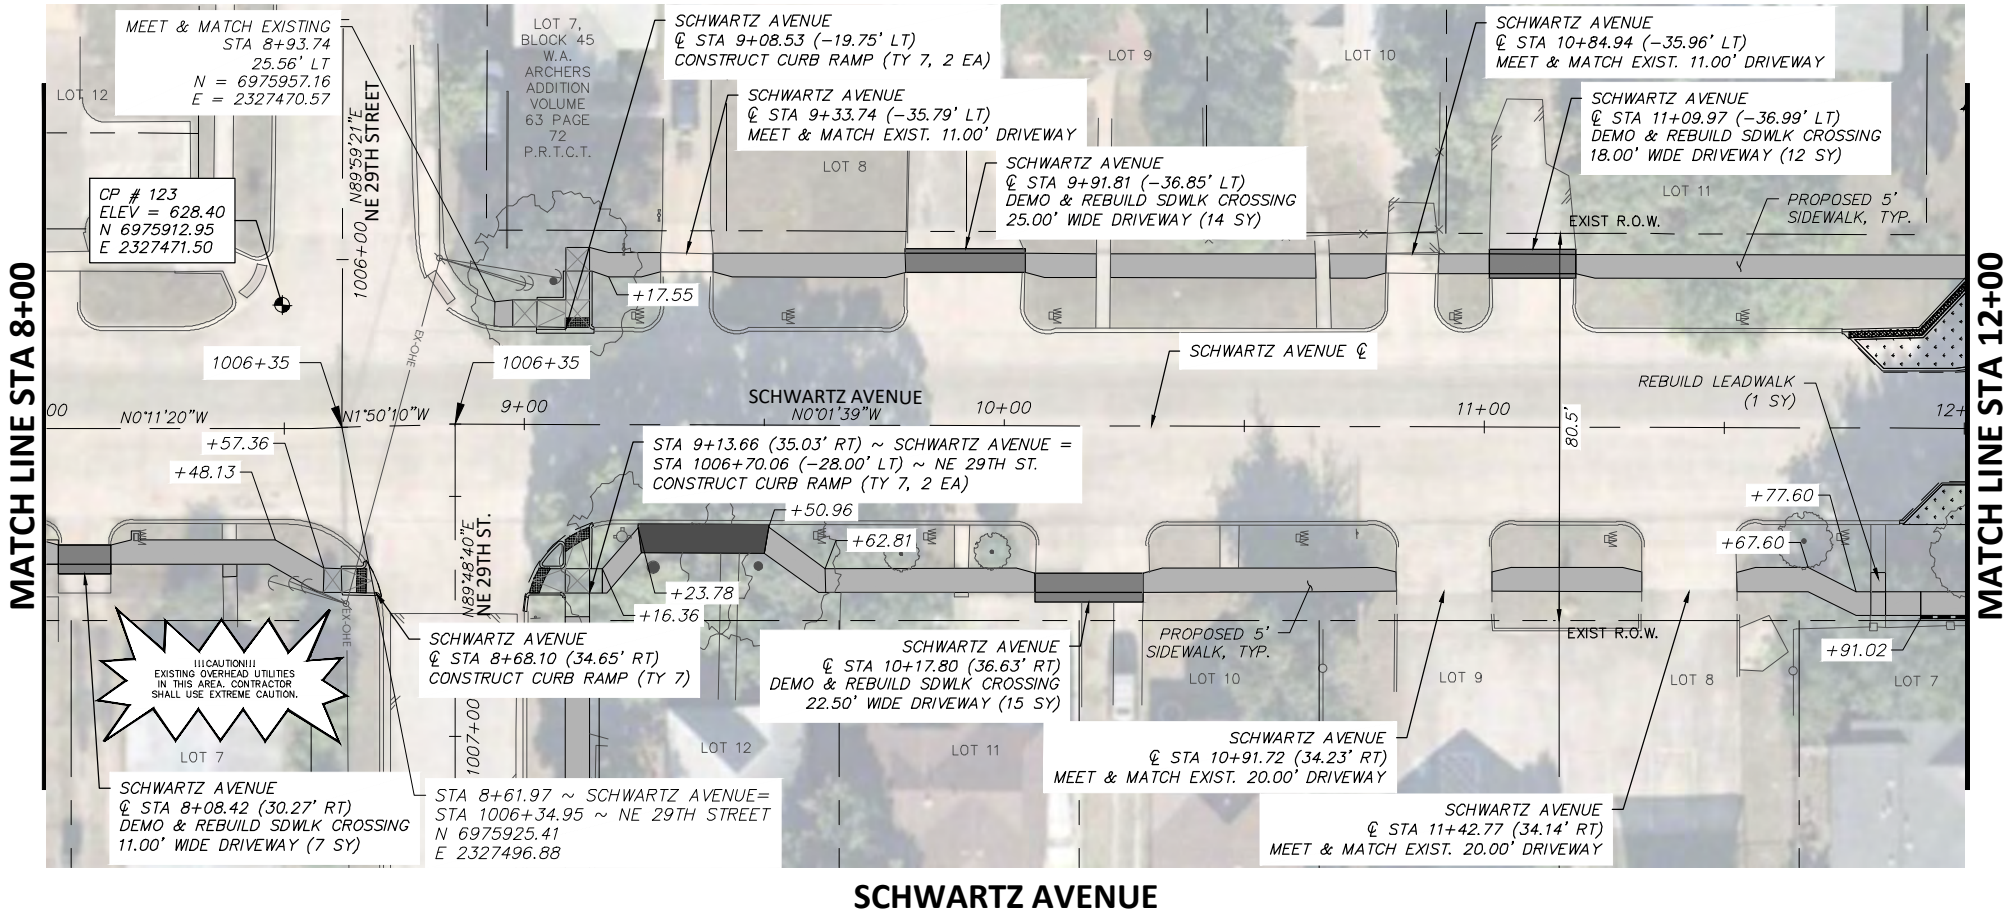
MEET & MATCH EXISTING
STA 8+93.74
25.56' LT
N = 6975957.16
E = 2327470.57

LOT 12

LOT 7, BLOCK 45 W.A. ARCHERS ADDITION VOLUME 63 PAGE 72 P.R.T.C.T.

SCHWARTZ AVENUE
℄ STA 9+08.53 (-19.75' LT)
CONSTRUCT CURB RAMP (TY 7, 2 EA)

SCHWARTZ AVENUE
℄ STA 9+33.74 (-35.79' LT)
MEET & MATCH EXIST. 11.00' DRIVEWAY

LOT 9

LOT 10

SCHWARTZ AVENUE
℄ STA 10+84.94 (-35.96' LT)
MEET & MATCH EXIST. 11.00' DRIVEWAY

SCHWARTZ AVENUE
℄ STA 11+09.97 (-36.99' LT)
DEMO & REBUILD SDWLK CROSSING
18.00' WIDE DRIVEWAY (12 SY)

LOT 8

SCHWARTZ AVENUE
℄ STA 9+91.81 (-36.85' LT)
DEMO & REBUILD SDWLK CROSSING
25.00' WIDE DRIVEWAY (14 SY)

CP # 123
ELEV = 628.40
N 6975912.95
E 2327471.50

N89°59'21"E
NE 29TH STREET

1006+00

LOT 11

EXIST R.O.W.

PROPOSED 5' SIDEWALK, TYP.

MATCH LINE STA 8+00

MATCH LINE STA 12+00

+17.55

SCHWARTZ AVENUE ℄

1006+35

1006+35

REBUILD LEADWALK
(1 SY)

SCHWARTZ AVENUE
N0°01'39"W

N0°11'20"W

N1°50'10"W

9+00

10+00

11+00

12+

80.5'

+57.36

+48.13

STA 9+13.66 (35.03' RT) ~ SCHWARTZ AVENUE =
STA 1006+70.06 (-28.00' LT) ~ NE 29TH ST.
CONSTRUCT CURB RAMP (TY 7, 2 EA)

+77.60

+50.96

+62.81

+67.60

N89°48'40"E
NE 29TH ST.

+23.78

+16.36

!!!CAUTION!!!
EXISTING OVERHEAD UTILITIES IN THIS AREA. CONTRACTOR SHALL USE EXTREME CAUTION.

SCHWARTZ AVENUE
℄ STA 8+68.10 (34.65' RT)
CONSTRUCT CURB RAMP (TY 7)

SCHWARTZ AVENUE
℄ STA 10+17.80 (36.63' RT)
DEMO & REBUILD SDWLK CROSSING
22.50' WIDE DRIVEWAY (15 SY)

PROPOSED 5' SIDEWALK, TYP.

EXIST R.O.W.

+91.02

LOT 10

LOT 9

LOT 8

LOT 7

1007+00

LOT 12

LOT 11

LOT 7

SCHWARTZ AVENUE
℄ STA 10+91.72 (34.23' RT)
MEET & MATCH EXIST. 20.00' DRIVEWAY

SCHWARTZ AVENUE
℄ STA 8+08.42 (30.27' RT)
DEMO & REBUILD SDWLK CROSSING
11.00' WIDE DRIVEWAY (7 SY)

STA 8+61.97 ~ SCHWARTZ AVENUE=
STA 1006+34.95 ~ NE 29TH STREET
N 6975925.41
E 2327496.88

SCHWARTZ AVENUE
℄ STA 11+42.77 (34.14' RT)
MEET & MATCH EXIST. 20.00' DRIVEWAY

SCHWARTZ AVENUE